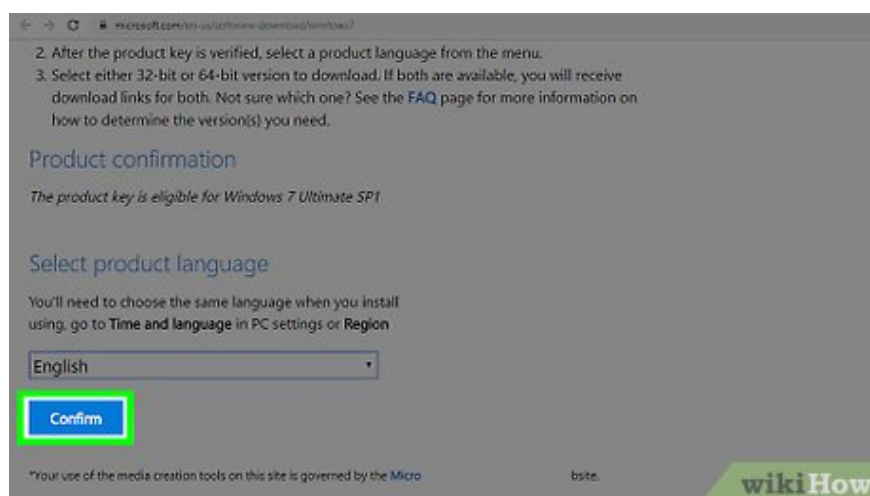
microsoft.com/en-us/software-download/windows7

2. After the product key is verified, select a product language from the menu.
3. Select either 32-bit or 64-bit version to download. If both are available, you will receive download links for both. Not sure which one? See the FAQ page for more information on how to determine the version(s) you need.

Product confirmation

The product key is eligible for Windows 7 Ultimate SP1

Select product language

You'll need to choose the same language when you install using, go to Time and language in PC settings or Region

English

Confirm

*Your use of the media creation tools on this site is governed by the Micro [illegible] bsite.

wikiHow